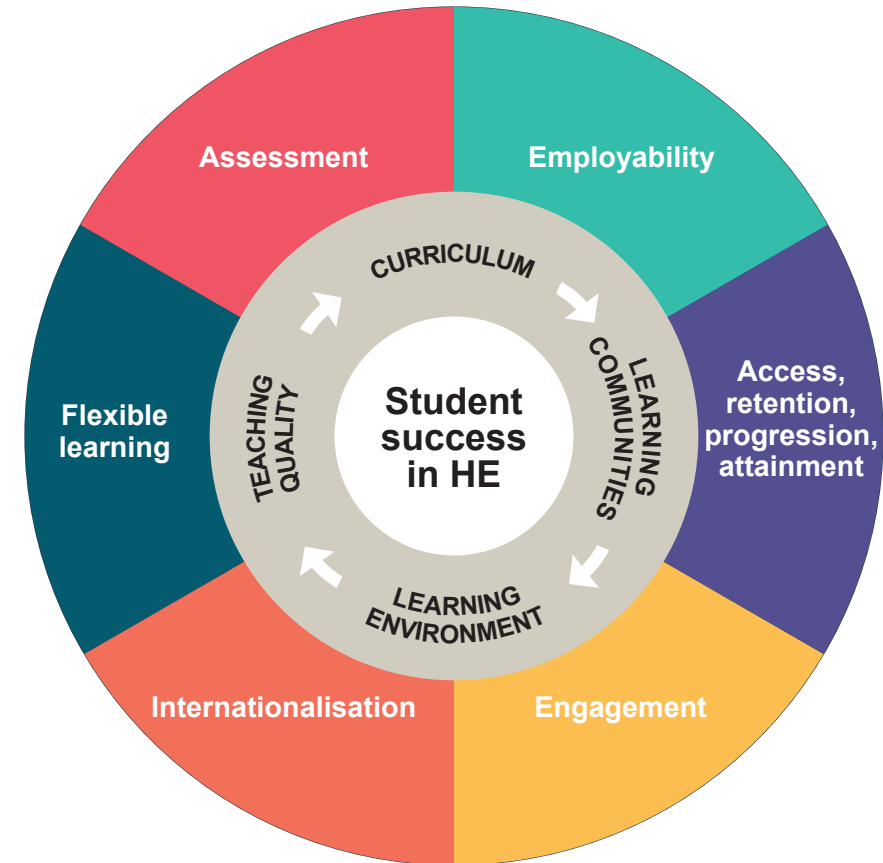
Assessment

Employability

Access, retention, progression, attainment

Engagement

Internationalisation

Flexible learning

CURRICULUM

LEARNING COMMUNITIES

LEARNING ENVIRONMENT

TEACHING QUALITY

Student success in HE